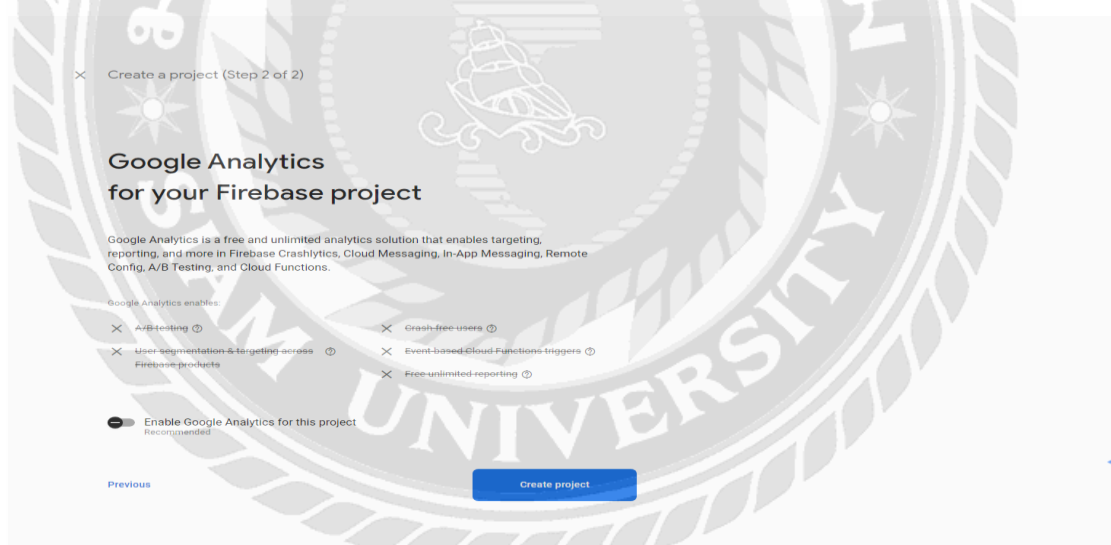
× Create a project (Step 2 of 2)

Google Analytics
for your Firebase project

Google Analytics is a free and unlimited analytics solution that enables targeting, reporting, and more in Firebase Crashlytics, Cloud Messaging, In-App Messaging, Remote Config, A/B Testing, and Cloud Functions.

Google Analytics enables:

× A/B testing ⓘ

× User segmentation & targeting across Firebase products ⓘ

× Crash-free users ⓘ

× Event-based Cloud Functions triggers ⓘ

× Free unlimited reporting ⓘ

Enable Google Analytics for this project
Recommended

Previous

Create project

UNIVERSITY